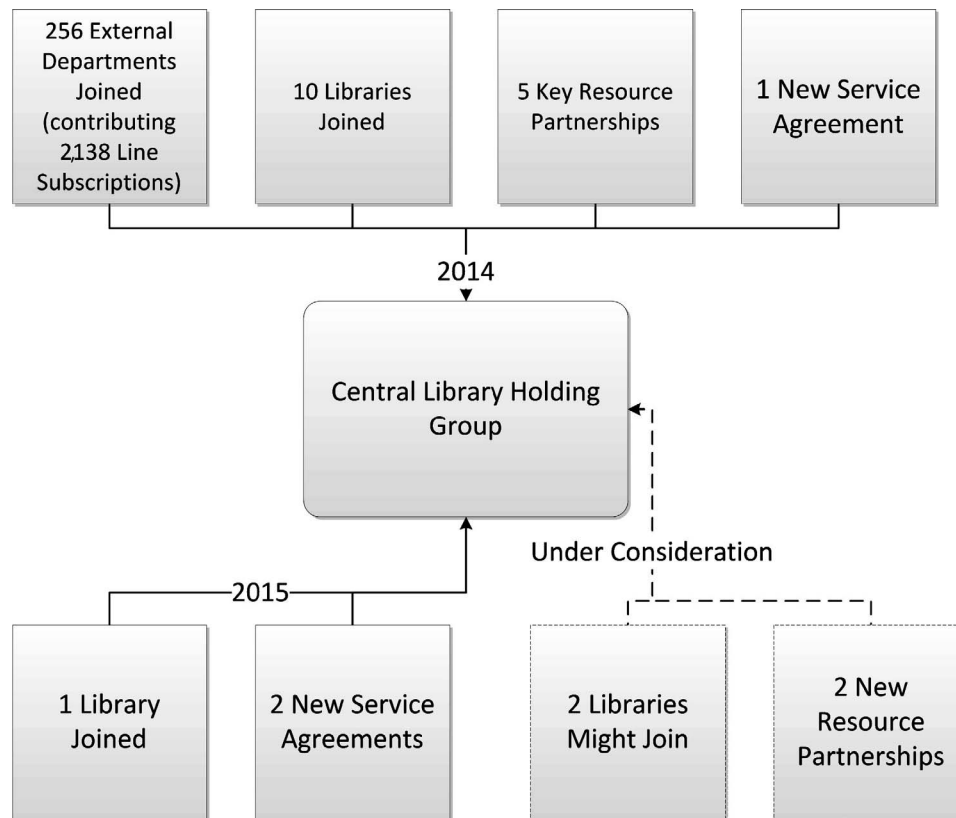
256 External Departments Joined (contributing 2,138 Line Subscriptions)

10 Libraries Joined

5 Key Resource Partnerships

1 New Service Agreement

2014

Central Library Holding Group

Under Consideration

2015

1 Library Joined

2 New Service Agreements

2 Libraries Might Join

2 New Resource Partnerships